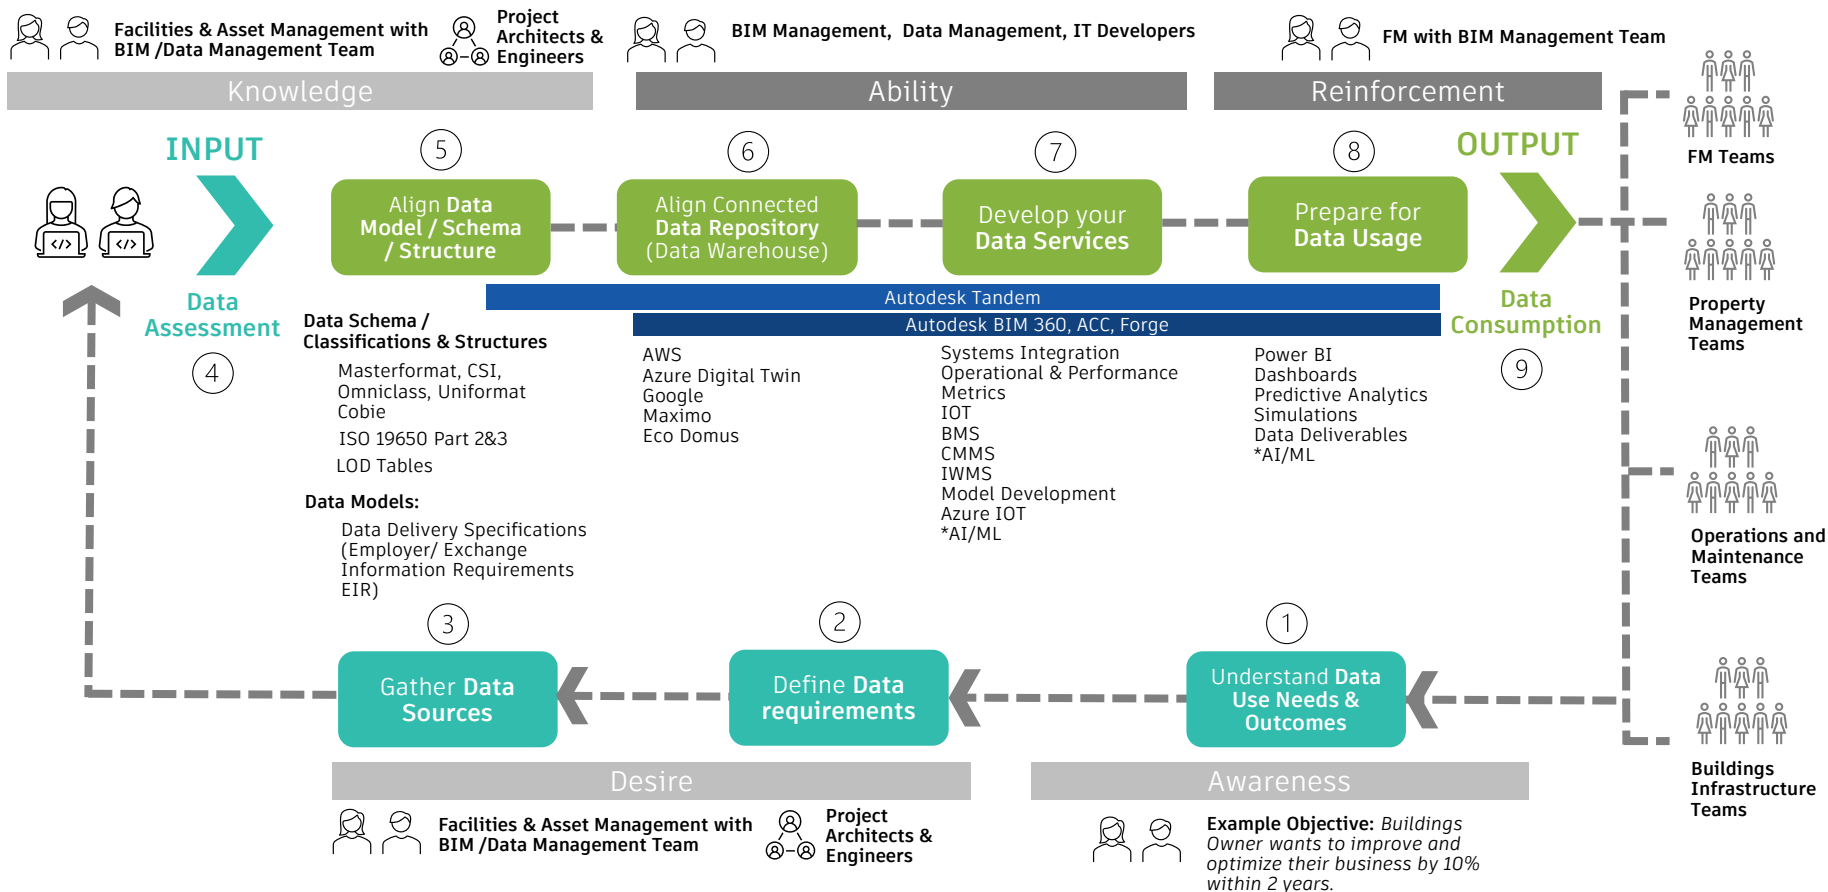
Facilities & Asset Management with BIM /Data Management Team

Project Architects & Engineers

BIM Management, Data Management, IT Developers

FM with BIM Management Team

Knowledge

Ability

Reinforcement

INPUT

OUTPUT

5

6

7

8

Align Data Model / Schema / Structure

Align Connected Data Repository (Data Warehouse)

Develop your Data Services

Prepare for Data Usage

FM Teams

Data Assessment

4

Autodesk Tandem

Autodesk BIM 360, ACC, Forge

Data Consumption

9

Data Schema / Classifications & Structures

Masterformat, CSI, Omniclass, Uniformat Cobie

ISO 19650 Part 2&3

LOD Tables

Data Models:

Data Delivery Specifications (Employer/ Exchange Information Requirements EIR)

AWS
Azure Digital Twin
Google
Maximo
Eco Domus

Systems Integration
Operational & Performance Metrics
IOT
BMS
CMMS
IWMS
Model Development
Azure IOT
*AI/ML

Power BI
Dashboards
Predictive Analytics
Simulations
Data Deliverables
*AI/ML

Property Management Teams

Operations and Maintenance Teams

3

2

1

Gather Data Sources

Define Data requirements

Understand Data Use Needs & Outcomes

Buildings Infrastructure Teams

Desire

Awareness

Facilities & Asset Management with BIM /Data Management Team

Project Architects & Engineers

Example Objective: Buildings Owner wants to improve and optimize their business by 10% within 2 years.